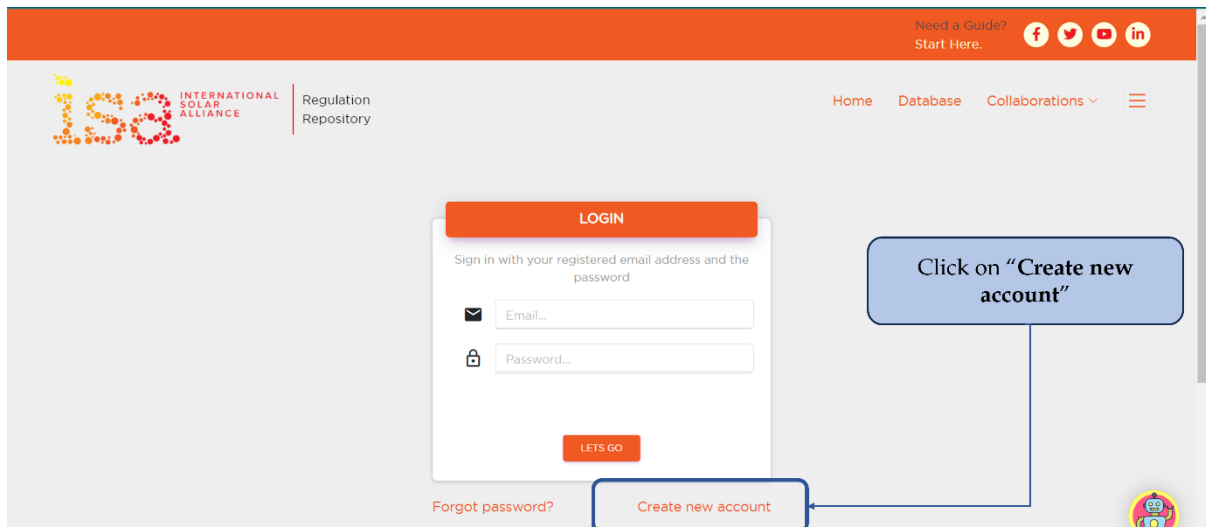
Need a Guide?
Start Here.

isa INTERNATIONAL SOLAR ALLIANCE

Regulation Repository

Home Database Collaborations

LOGIN

Sign in with your registered email address and the password

Email...

Password...

LETS GO

Forgot password?

Create new account

Click on “**Create new account**”